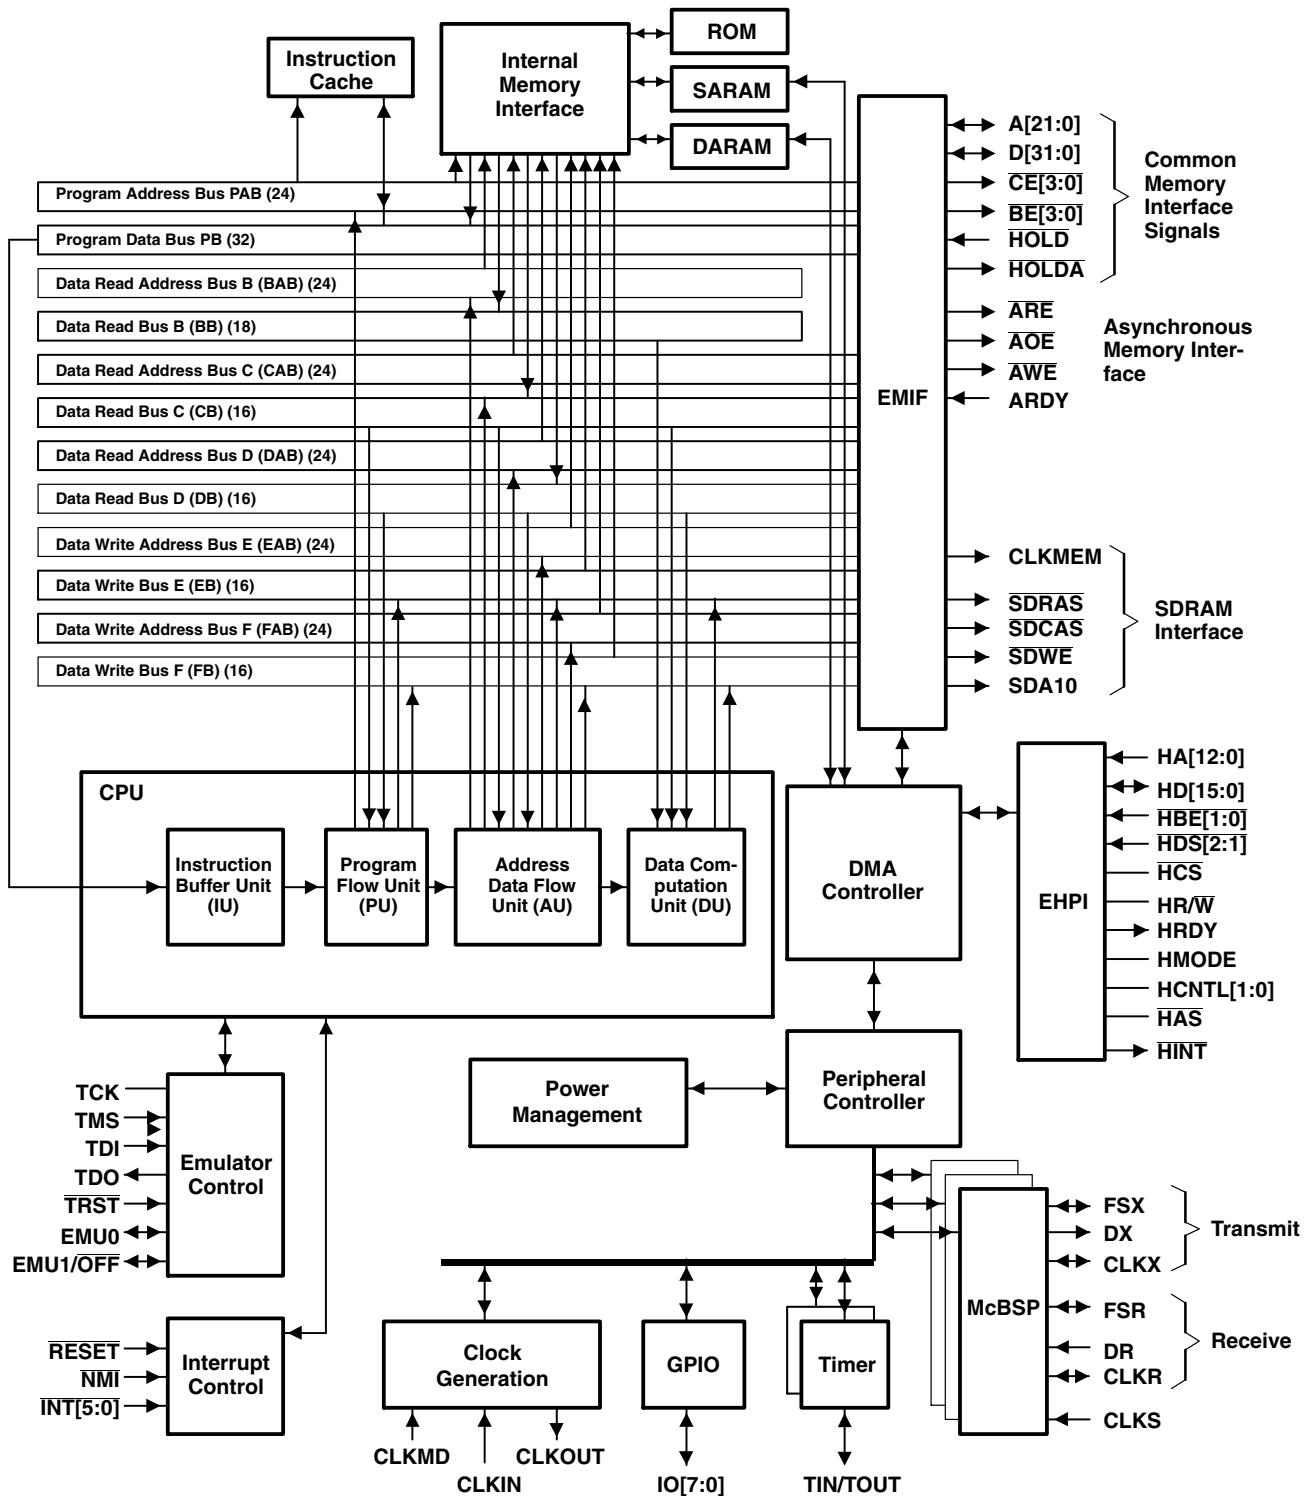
Instruction Cache

Internal Memory Interface

ROM

SARAM

DARAM

Program Address Bus PAB (24)

Program Data Bus PB (32)

Data Read Address Bus B (BAB) (24)

Data Read Bus B (BB) (18)

Data Read Address Bus C (CAB) (24)

Data Read Bus C (CB) (16)

Data Read Address Bus D (DAB) (24)

Data Read Bus D (DB) (16)

Data Write Address Bus E (EAB) (24)

Data Write Bus E (EB) (16)

Data Write Address Bus F (FAB) (24)

Data Write Bus F (FB) (16)

EMIF

A[21:0]
D[31:0]
$\overline{CE}$[3:0]
$\overline{BE}$[3:0]
$\overline{HOLD}$
$\overline{HOLDA}$

Common Memory Interface Signals

$\overline{ARE}$
$\overline{AOE}$
$\overline{AWE}$
ARDY

Asynchronous Memory Interface

CLKMEM
$\overline{SDRAS}$
$\overline{SDCAS}$
$\overline{SDWE}$
SDA10

SDRAM Interface

CPU

Instruction Buffer Unit (IU)

Program Flow Unit (PU)

Address Data Flow Unit (AU)

Data Computation Unit (DU)

DMA Controller

EHPI

HA[12:0]
HD[15:0]
$\overline{HBE}$[1:0]
$\overline{HDS}$[2:1]
$\overline{HCS}$
HR/$\overline{W}$
HRDY
HMODE
HCNTL[1:0]
$\overline{HAS}$
$\overline{HINT}$

TCK
TMS
TDI
TDO
$\overline{TRST}$
EMU0
EMU1/$\overline{OFF}$

Emulator Control

Power Management

Peripheral Controller

McBSP

FSX
DX
CLKX

Transmit

FSR
DR
CLKR

Receive

CLKS

$\overline{RESET}$
$\overline{NMI}$
$\overline{INT}$[5:0]

Interrupt Control

Clock Generation

CLKMD
CLKIN
CLKOUT

GPIO

IO[7:0]

Timer

TIN/TOUT